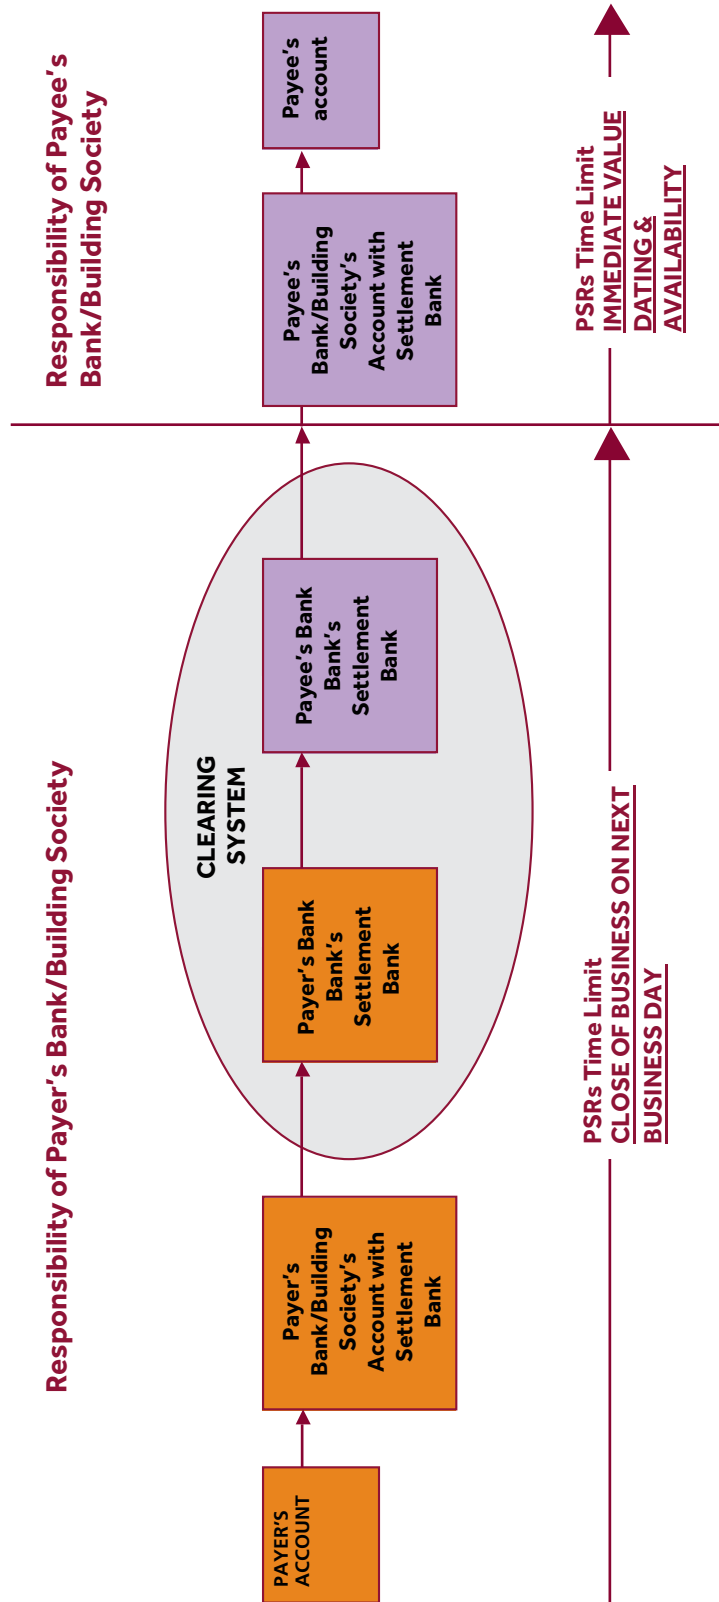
Responsibility of Payer's Bank/Building Society

PAYER'S ACCOUNT

Payer's Bank/Building Society's Account with Settlement Bank

CLEARING SYSTEM

Payer's Bank Bank's Settlement Bank

Payee's Bank Bank's Settlement Bank

PSRs Time Limit
CLOSE OF BUSINESS ON NEXT BUSINESS DAY

Responsibility of Payee's Bank/Building Society

Payee's Bank/Building Society's Account with Settlement Bank

Payee's account

PSRs Time Limit
IMMEDIATE VALUE DATING & AVAILABILITY